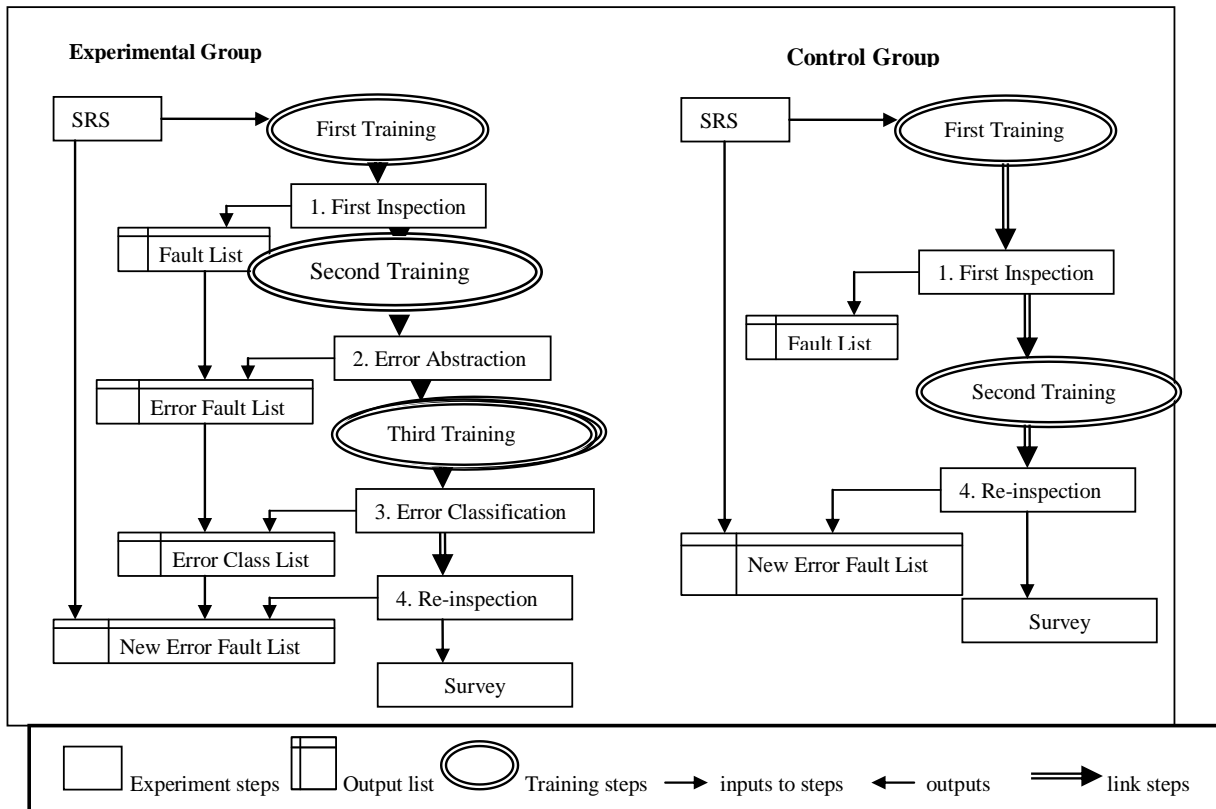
Experimental Group

SRS

First Training

1. First Inspection

Fault List

Second Training

2. Error Abstraction

Error Fault List

Third Training

3. Error Classification

Error Class List

4. Re-inspection

New Error Fault List

Survey

Control Group

SRS

First Training

1. First Inspection

Fault List

Second Training

4. Re-inspection

New Error Fault List

Survey

Experiment steps Output list Training steps inputs to steps outputs link steps